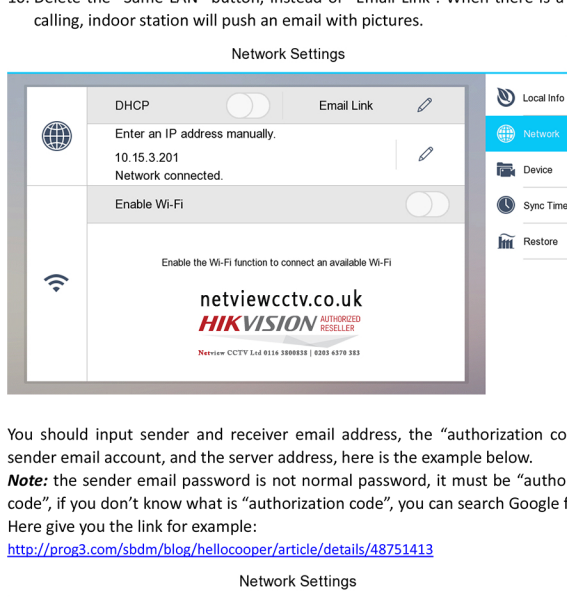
10. Delete the "Same LAN" button, instead of "Email Link". When there is a calling, indoor station will push an email with pictures.

Network Settings

DHCP

Email Link

Enter an IP address manually.

10.15.3.201

Network connected.

Enable Wi-Fi

Enable the Wi-Fi function to connect an available Wi-Fi

netviewcctv.co.uk

HIKVISION AUTHORIZED RESELLER

Netview CCTV Ltd 0116 3800838 | 0203 6370 383

Local Info

Network

Device

Sync Time

Restore

You should input sender and receiver email address, the "authorization co sender email account, and the sender address, here is the example below.

*Note:* the sender email password is not normal password, it must be "autho code", if you don't know what is "authorization code", you can search Google f Here give you the link for example:

http://prog3.com/sbdm/blog/hellocooper/article/details/48751413

Network Settings